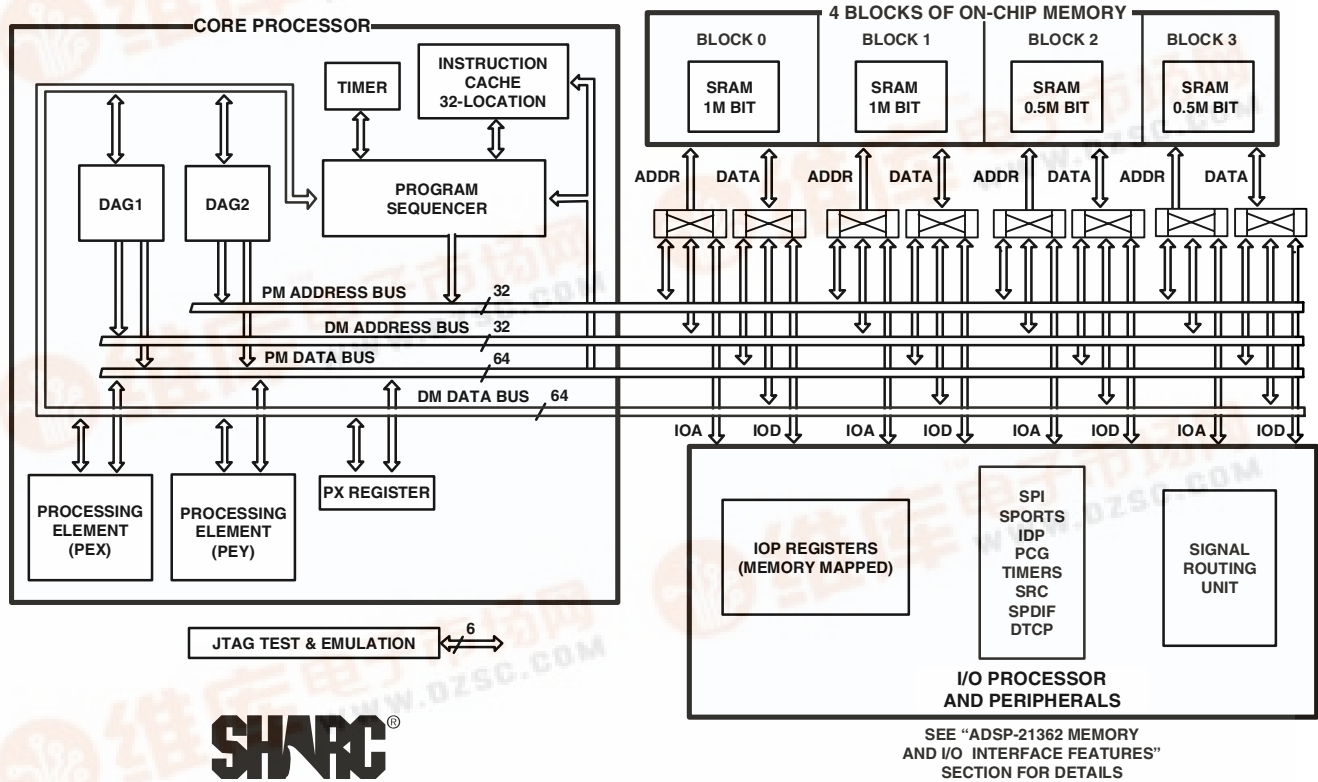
CORE PROCESSOR

TIMER

INSTRUCTION CACHE 32-LOCATION

DAG1

DAG2

PROGRAM SEQUENCER

PM ADDRESS BUS

32

DM ADDRESS BUS

32

PM DATA BUS

64

DM DATA BUS

64

PROCESSING ELEMENT (PEX)

PROCESSING ELEMENT (PEY)

PX REGISTER

JTAG TEST & EMULATION

6

4 BLOCKS OF ON-CHIP MEMORY

BLOCK 0

SRAM 1M BIT

BLOCK 1

SRAM 1M BIT

BLOCK 2

SRAM 0.5M BIT

BLOCK 3

SRAM 0.5M BIT

ADDR DATA ADDR DATA ADDR DATA ADDR DATA

IOA IOD IOA IOD IOA IOD IOA IOD

IOP REGISTERS (MEMORY MAPPED)

SPI
SPORTS
IDP
PCG
TIMERS
SRC
SPDIF
DTCP

SIGNAL ROUTING UNIT

I/O PROCESSOR AND PERIPHERALS

SEE "ADSP-21362 MEMORY AND I/O INTERFACE FEATURES" SECTION FOR DETAILS

SHARC®

WWW.DZSC.COM